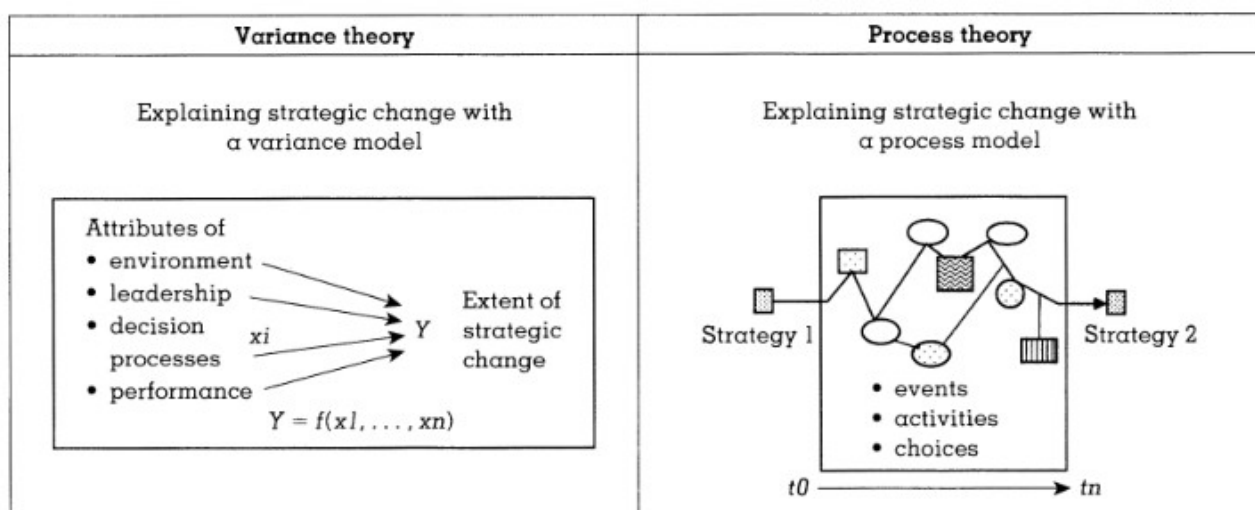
| Variance theory | Process theory |
|---|---|
| Explaining strategic change with a variance model | Explaining strategic change with a process model |

Attributes of
• environment
• leadership
• decision processes
• performance

$xi$

$Y$

Extent of strategic change

$Y = f(x1, \ldots, xn)$

Strategy 1

Strategy 2

• events
• activities
• choices

$t0$ → $tn$